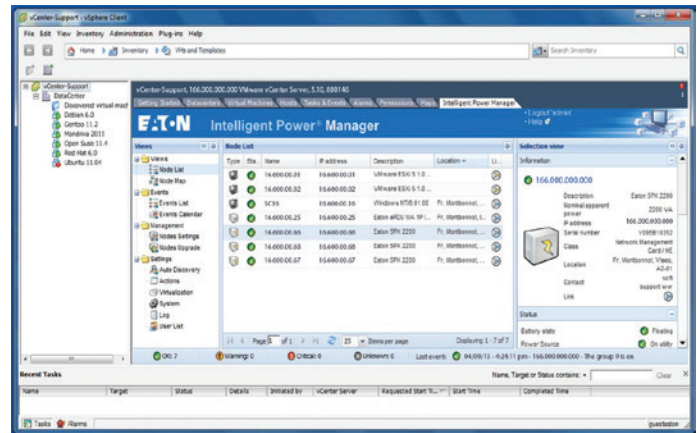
vCenter-Support - vSphere Client

File Edit View Inventory Administration Plug-ins Help

Home > Inventory > VMs and Templates

Search Inventory

vCenter-Support
DataCenter
Discovered virtual mach
Debian 6.0
Gentoo 11.2
Mandriva 2011
Open Suse 11.4
Red Hat 6.0
Ubuntu 11.04

vCenter-Support, 166.000.000.000 VMware vCenter Server, 5.10, 880140

Getting Started Datacenters Virtual Machines Hosts Tasks & Events Alarms Permissions Maps Intelligent Power Manager

E·T·N Intelligent Power® Manager

• Logout 'admin'
• Help

Views
Views
Node List
Node Map
Events
Events List
Events Calendar
Management
Nodes Settings
Nodes Upgrade
Settings
Auto Discovery
Actions
Virtualization
System
Log
User List

Node List

| Type | Sta | Name | IP address | Description | Location | Li |
|---|---|---|---|---|---|---|
| | | 16.000.00.31 | 16.600.00.01 | VMware ESXi 5.1.0 ... | | |
| | | 16.000.00.32 | 16.600.00.02 | VMware ESXi 5.1.0 ... | | |
| | | SC55 | 16.600.00.16 | Windows NT(6.01.00 | Fr, Montbonnot, ... | |
| | | 16.000.00.25 | 16.600.00.25 | Eaton ePDU MA IN ... | Fr, Montbonnot, L... | |
| | | 16.000.00.66 | 16.600.00.66 | Eaton 5PX 2200 | Fr, Montbonnot, ... | |
| | | 16.000.00.68 | 16.600.00.68 | Eaton 5PX 2200 | Fr, Montbonnot, ... | |
| | | 16.000.00.67 | 16.600.00.67 | Eaton 5PX 2200 | Fr, Montbonnot, ... | |

Page 1 of 1 | 25 Items per page | Displaying 1 - 7 of 7

Selection view
Information
166.000.000.000
Description Eaton 5PX 2200
Nominal apparent power 2200 VA
IP address 166.000.000.000
Serial number V095B16352
Class Network Management Card / ME
Location Fr, Montbonnot, Vieox, A2-B1
Contact support.ww
Link

Status
Battery state Floating
Power Source On utility

OK: 7 Warning: 0 Critical: 0 Unknown: 0 Last events 04/09/13 - 4:26:11 pm - 166.000.000.000 - The group 9 is ea

Recent Tasks
Name, Target or Status contains: Clear

| Name | Target | Status | Details | Initiated by | vCenter Server | Requested Start Ti... | Start Time | Completed Time |
|---|---|---|---|---|---|---|---|---|

Tasks Alarms questsion